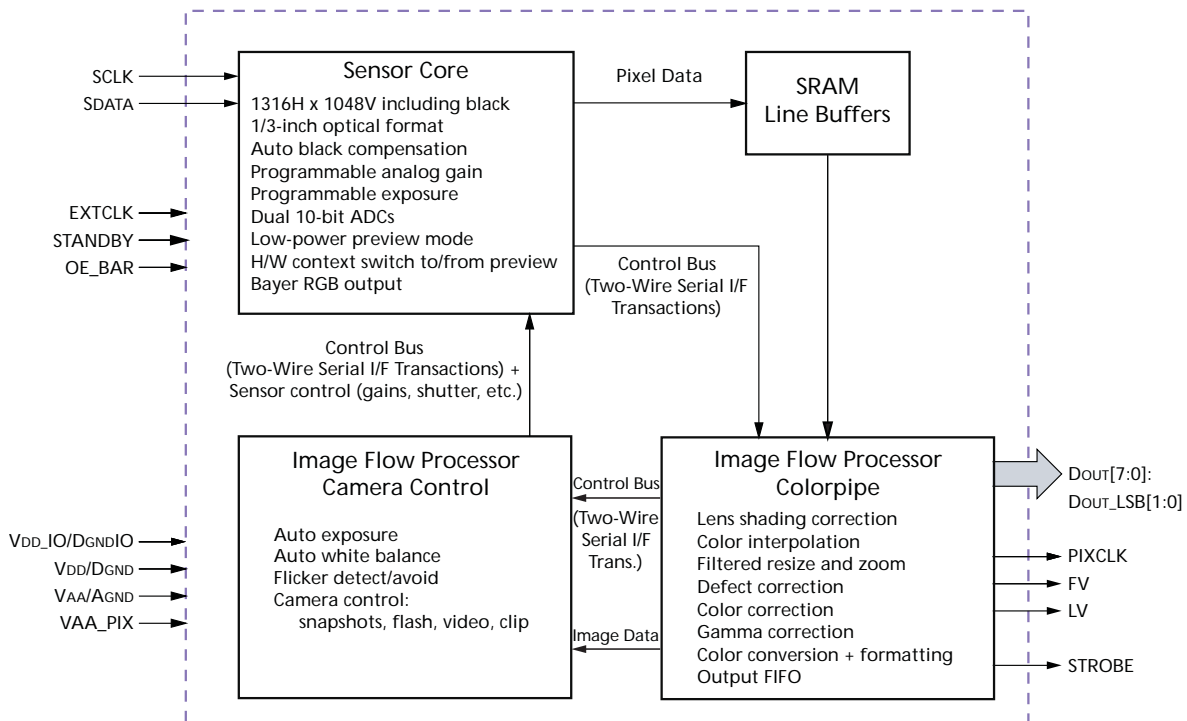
SCLK
SDATA
EXTCLK
STANDBY
OE_BAR

Sensor Core
1316H x 1048V including black
1/3-inch optical format
Auto black compensation
Programmable analog gain
Programmable exposure
Dual 10-bit ADCs
Low-power preview mode
H/W context switch to/from preview
Bayer RGB output

Pixel Data

SRAM
Line Buffers

Control Bus
(Two-Wire Serial I/F
Transactions)

Control Bus
(Two-Wire Serial I/F Transactions) +
Sensor control (gains, shutter, etc.)

VDD_IO/DGNDIO
VDD/DGND
VAA/AGND
VAA_PIX

Image Flow Processor
Camera Control

Auto exposure
Auto white balance
Flicker detect/avoid
Camera control:
snapshots, flash, video, clip

Control Bus
(Two-Wire
Serial I/F
Trans.)

Image Data

Image Flow Processor
Colorpipe

Lens shading correction
Color interpolation
Filtered resize and zoom
Defect correction
Color correction
Gamma correction
Color conversion + formatting
Output FIFO

DOUT[7:0]:
DOUT_LSB[1:0]
PIXCLK
FV
LV
STROBE